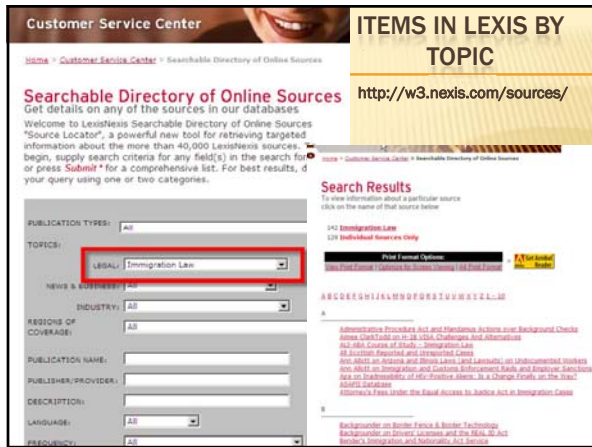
Customer Service Center

Home > Customer Service Center > Searchable Directory of Online Sources

Searchable Directory of Online Sources
Get details on any of the sources in our databases
Welcome to LexisNexis Searchable Directory of Online Sources "Source Locator", a powerful new tool for retrieving targeted information about the more than 40,000 LexisNexis sources. To begin, supply search criteria for any field(s) in the search form or press Submit * for a comprehensive list. For best results, d your query using one or two categories.

PUBLICATION TYPES: All
TOPICS:
LEGAL: Immigration Law
NEWS & BUSINESS: All
INDUSTRY: All
REGIONS OF COVERAGE: All
PUBLICATION NAME:
PUBLISHER/PROVIDER:
DESCRIPTION:
LANGUAGE: All
FREQUENCY: All

ITEMS IN LEXIS BY TOPIC
http://w3.nexis.com/sources/

Home > Customer Service Center > Searchable Directory of Online Sources

Search Results
To view information about a particular source click on the name of that source below

142 Immigration Law
129 Individual Sources Only

Print Format Options:
View Print Format | Optimize for Screen Viewing | All Print Format
Get Adobe Reader

A B C D E F G H I J K L M N O P Q R S T U V W X Y Z 1 - 10

A
Administrative Procedure Act and Mandamus Actions over Background Checks
Aimee Clark Todd on H-1B VISA Challenges And Alternatives
ALI-ABA Course of Study - Immigration Law
All Scottish Reported and Unreported Cases
Ann Allott on Arizona and Illinois Laws (and Lawsuits) on Undocumented Workers
Ann Allott on Immigration and Customs Enforcement Raids and Employer Sanctions
Ana on Inadmissibility of HIV-Positive Aliens: Is a Change Finally on the Way?
ASAPS Database
Attorney's Fees Under the Equal Access to Justice Act in Immigration Cases

B
Backgrounder on Border Fence & Border Technology
Backgrounder on Drivers' Licenses and the REAL ID Act
Bender's Immigration and Nationality Act Service